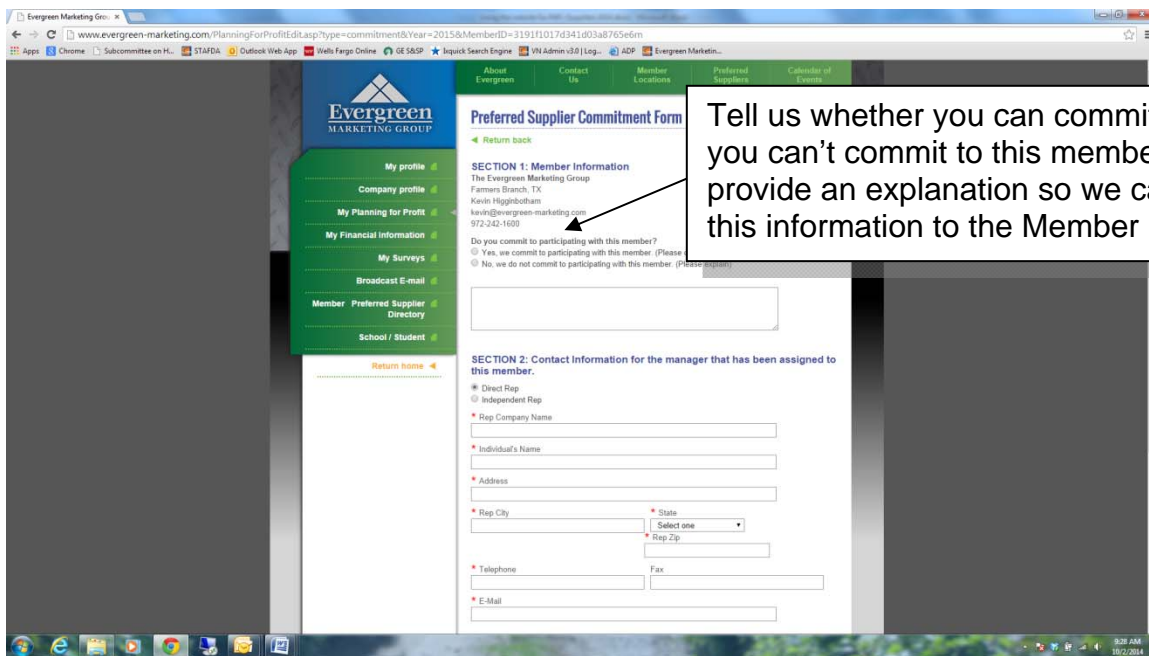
Evergreen Marketing Gro... ×

www.evergreen-marketing.com/PlanningForProfitEdit.asp?type=commitment&Year=2015&MemberID=3191f1017d341d03a8765e6m

Apps Chrome Subcommittee on H... STAFDA Outlook Web App Wells Fargo Online GE S&SP Ixquick Search Engine VN Admin v3.0 | Log... ADP Evergreen Marketin...

About Evergreen | Contact Us | Member Locations | Preferred Suppliers | Calendar of Events

Evergreen MARKETING GROUP

My profile
Company profile
My Planning for Profit
My Financial Information
My Surveys
Broadcast E-mail
Member Preferred Supplier Directory
School / Student

Return home

Preferred Supplier Commitment Form

Return back

SECTION 1: Member Information
The Evergreen Marketing Group
Farmers Branch, TX
Kevin Higginbotham
kevin@evergreen-marketing.com
972-242-1600

Do you commit to participating with this member?
Yes, we commit to participating with this member. (Please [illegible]
No, we do not commit to participating with this member. (Please explain)

Tell us whether you can commi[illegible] you can't commit to this membe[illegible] provide an explanation so we ca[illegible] this information to the Member

SECTION 2: Contact Information for the manager that has been assigned to this member.

Direct Rep
Independent Rep

* Rep Company Name

* Individual's Name

* Address

* Rep City

* State
Select one

* Rep Zip

* Telephone

Fax

* E-Mail

9:28 AM
10/2/2014